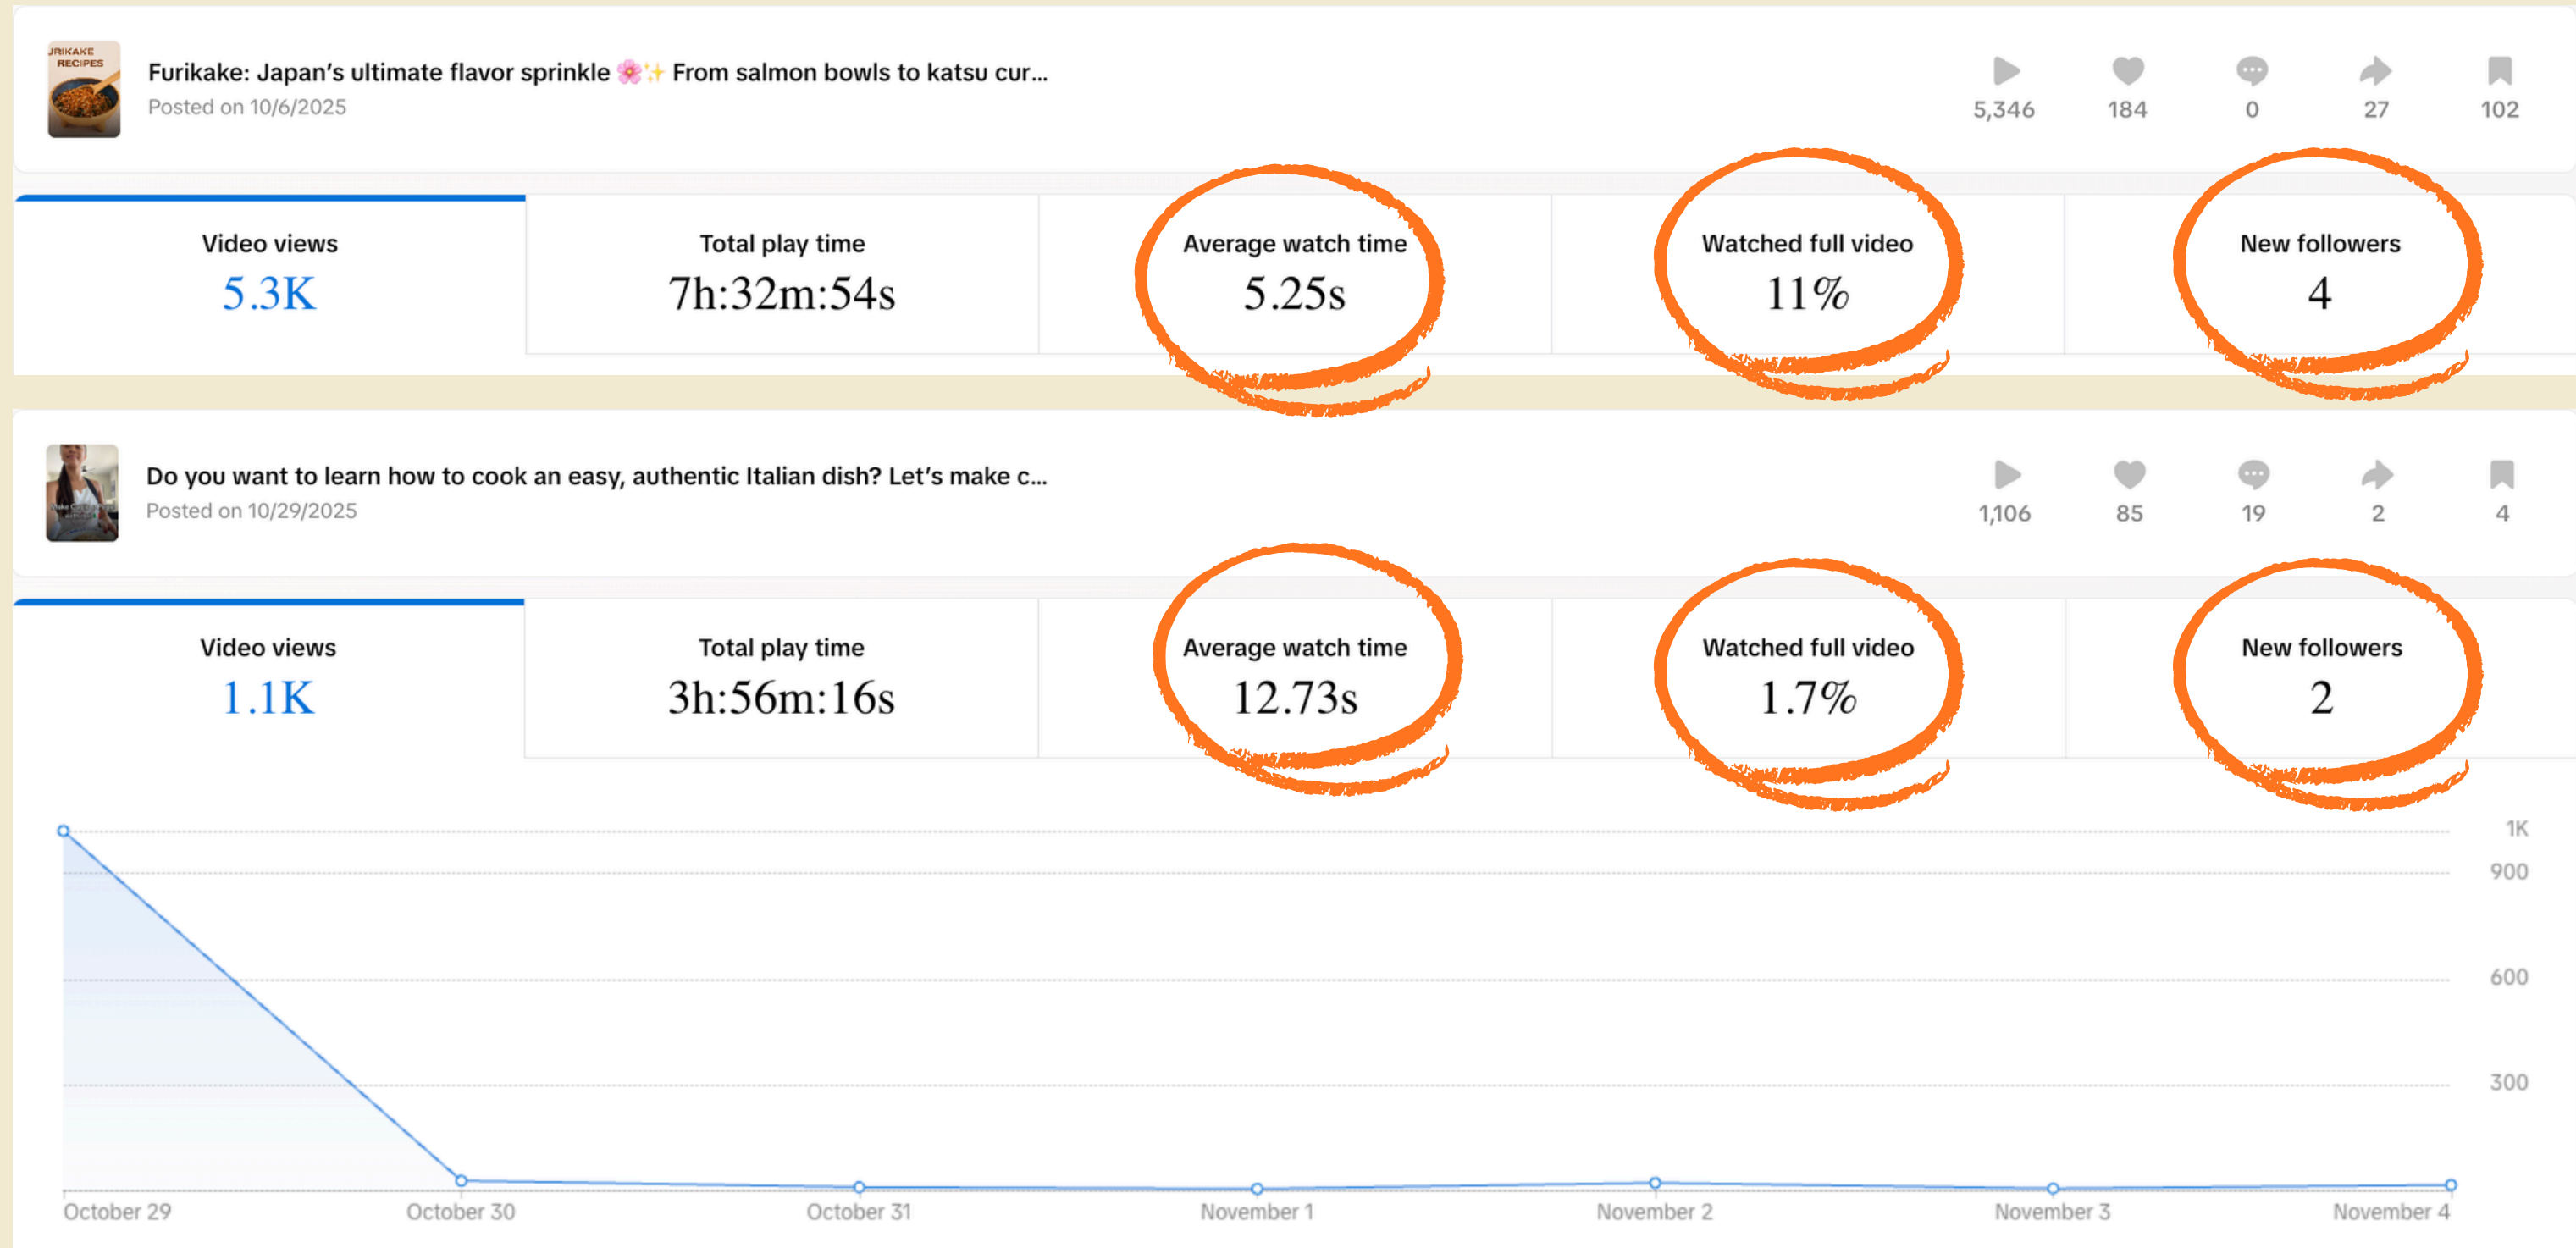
JRIKAKE RECIPES

Furikake: Japan's ultimate flavor sprinkle 🌸✨ From salmon bowls to katsu cur...
Posted on 10/6/2025

5,346
184
0
27
102

Video views
5.3K

Total play time
7h:32m:54s

Average watch time
5.25s

Watched full video
11%

New followers
4

Do you want to learn how to cook an easy, authentic Italian dish? Let's make c...
Posted on 10/29/2025

1,106
85
19
2
4

Video views
1.1K

Total play time
3h:56m:16s

Average watch time
12.73s

Watched full video
1.7%

New followers
2

1K
900
600
300

October 29
October 30
October 31
November 1
November 2
November 3
November 4